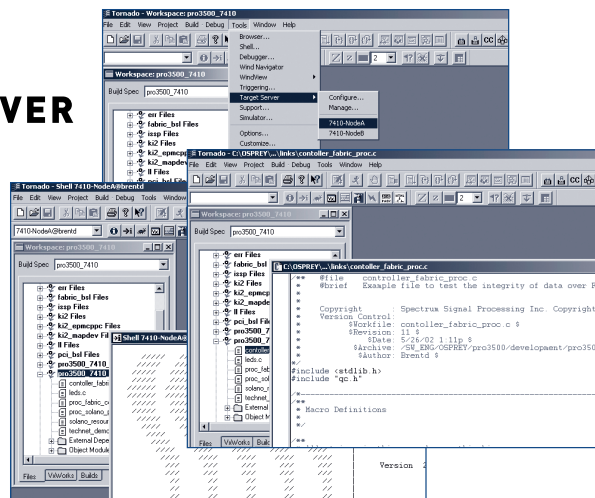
VER

Tornado - Workspace: pro3500_7410
File Edit View Project Build Debug Tools Window Help
Browser...
Shell...
Debugger...
Wind Navigator
WindView
Triggering...
Target Server
Support...
Simulator...
Options...
Customize...
Configure...
Manage...
7410-NodeA
7410-NodeB
Workspace: pro3500_7410
Build Spec pro3500_7410
err Files
fabric_bsl Files
issp Files
ki2 Files
ki2_epmcpp
ki2_mapdev
ll Files
pci_bsl Files

Tornado - C:\OSPREY\...\links\contoller_fabric_proc.c
File Edit View Project Build Debug Tools Window Help
Workspace: pro3500_7410
Build Spec pro3500_7410
err Files
fabric_bsl Files
issp Files
ki2 Files
ki2_epmcpp
ki2_mapdev
ll Files
pci_bsl Files
pro3500_7410
pro3500_7410
contoller
leds.c
proc_fab
proc_sol
solano_r
technet_
External
Object M
Files VxWorks Builds

C:\OSPREY\...\links\contoller_fabric_proc.c
/**  @file    contoller_fabric_proc.c
 *   @brief   Example file to test the integrity of data over R
 *
 *   Copyright       Spectrum Signal Processing Inc. Copyright
 *   Version Control:
 *          $Workfile: contoller_fabric_proc.c $
 *          $Revision: 11 $
 *              $Date: 5/26/02 1:11p $
 *           $Archive: /SW_ENG/OSPREY/pro3500/development/pro35
 *            $Author: Brentd $
 */
#include <stdlib.h>
#include "qc.h"

/**
 * Macro Definitions
 *
 */

Version

Tornado - Shell 7410-NodeA@brentd
File Edit View Project Build Debug Tools Window
7410-NodeA@brentd
Workspace: pro3500_7410
Build Spec pro3500_7410
err Files
fabric_bsl Files
issp Files
ki2 Files
ki2_epmcppc Files
ki2_mapdev Files
ll Files
pci_bsl Files
pro3500_7410
pro3500_7410
contoller_fabri
leds.c
proc_fabric_c
proc_solano_p
solano_resour
technet_demo
External Depe
Object Module
Files VxWorks Builds
Shell 7410-NodeA